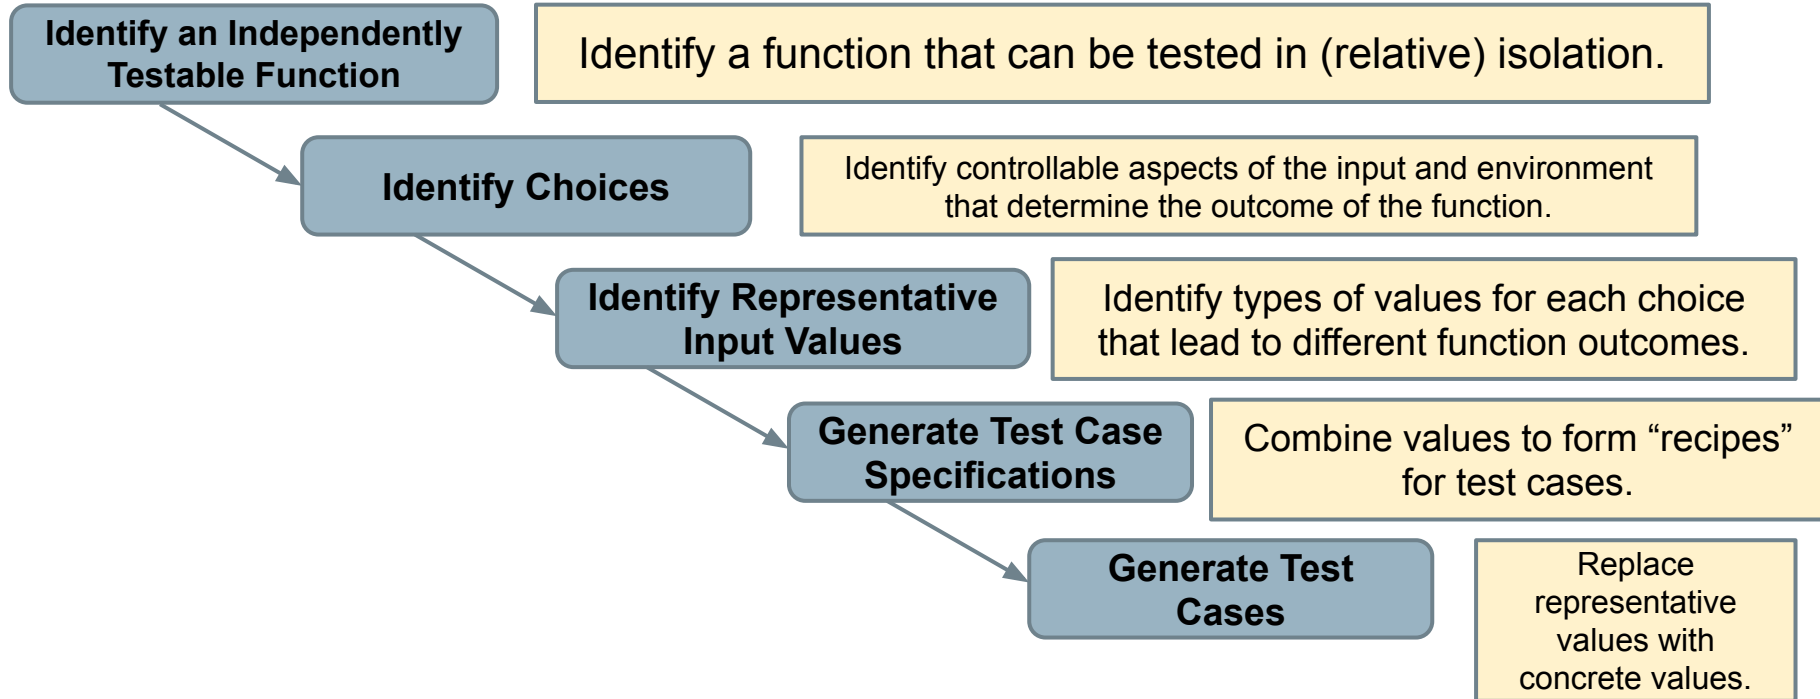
Identify an Independently Testable Function

Identify a function that can be tested in (relative) isolation.

Identify Choices

Identify controllable aspects of the input and environment that determine the outcome of the function.

Identify Representative Input Values

Identify types of values for each choice that lead to different function outcomes.

Generate Test Case Specifications

Combine values to form “recipes” for test cases.

Generate Test Cases

Replace representative values with concrete values.